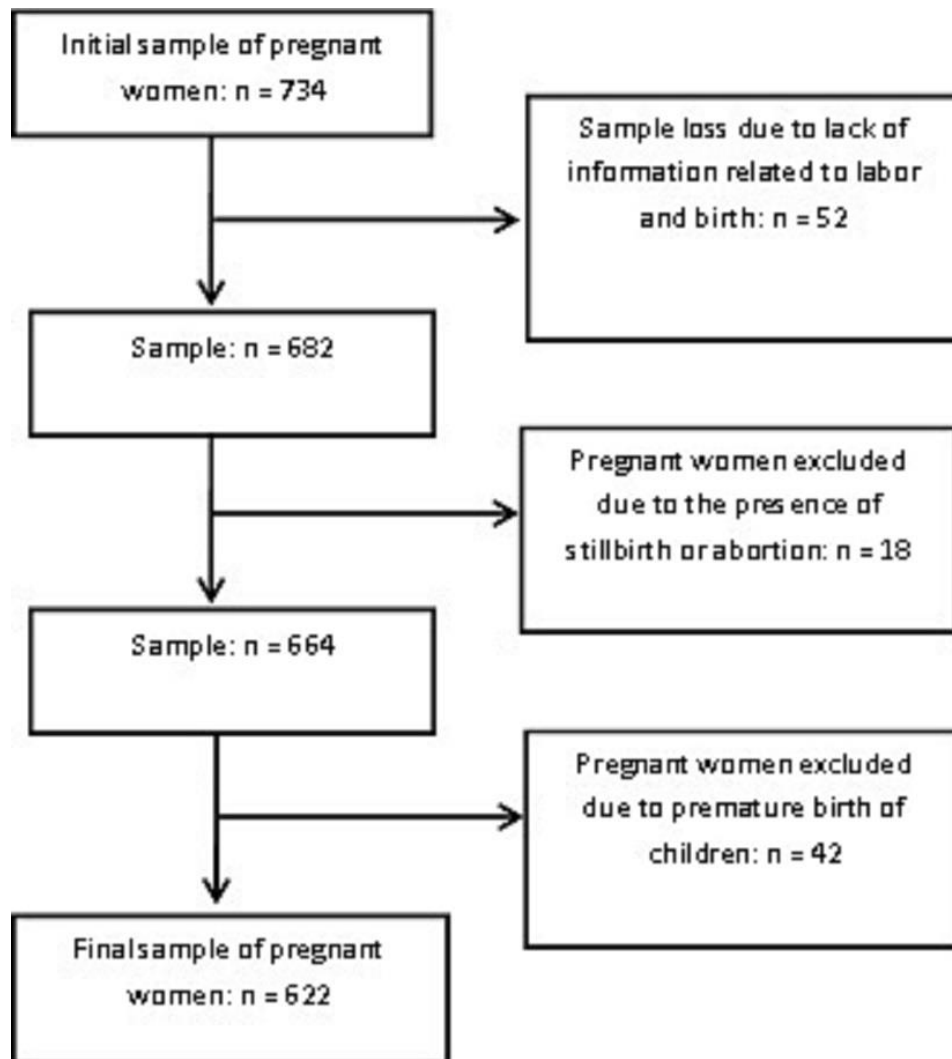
Initial sample of pregnant women: n = 734

Sample loss due to lack of information related to labor and birth: n = 52

Sample: n = 682

Pregnant women excluded due to the presence of stillbirth or abortion: n = 18

Sample: n = 664

Pregnant women excluded due to premature birth of children: n = 42

Final sample of pregnant women: n = 622